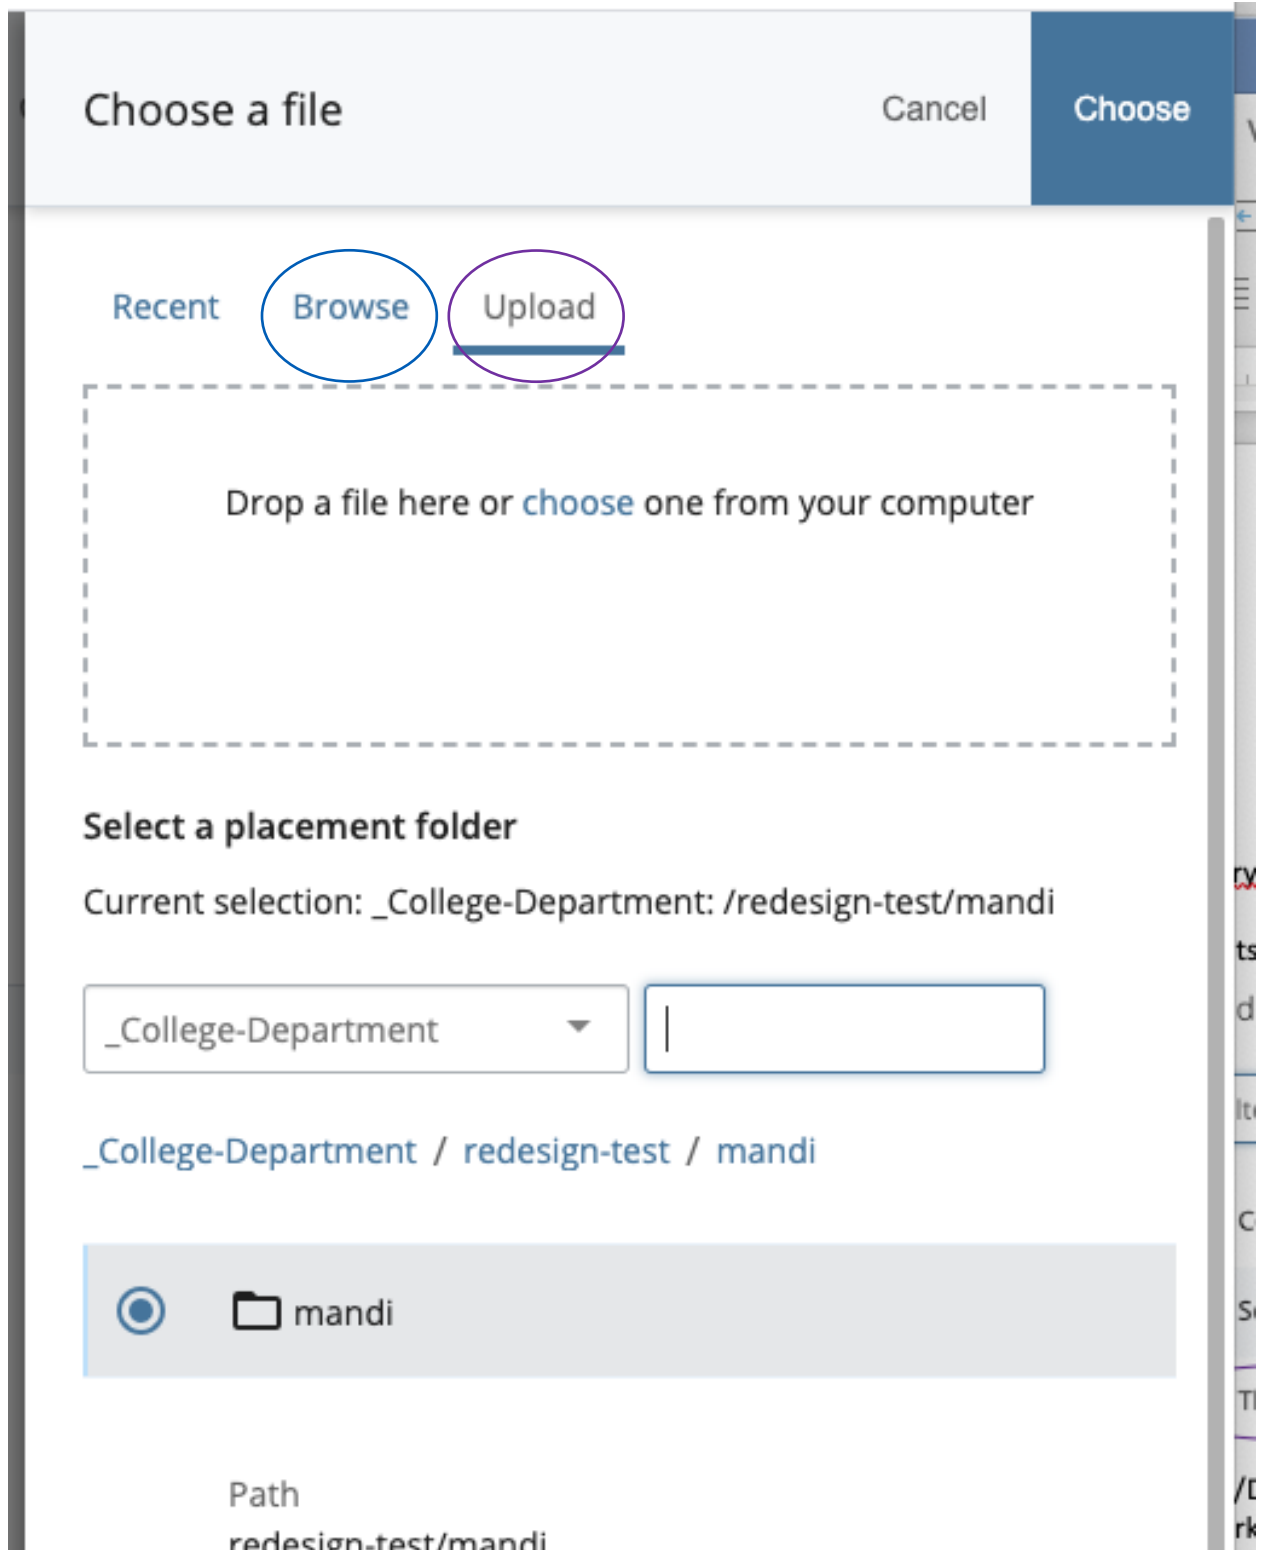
Choose a file

Cancel

Choose

Recent

Browse

Upload

Drop a file here or choose one from your computer

Select a placement folder

Current selection: _College-Department: /redesign-test/mandi

_College-Department

_College-Department / redesign-test / mandi

mandi

Path

redesign-test/mandi